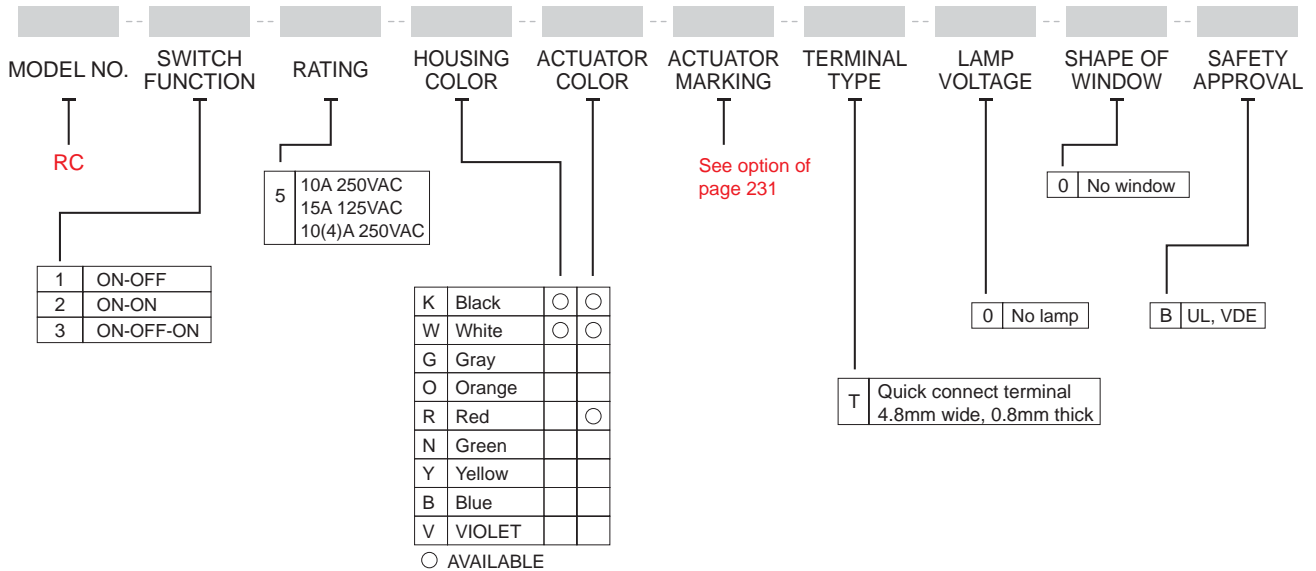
MODEL NO.

SWITCH FUNCTION

RATING

HOUSING COLOR

ACTUATOR COLOR

ACTUATOR MARKING

TERMINAL TYPE

LAMP VOLTAGE

SHAPE OF WINDOW

SAFETY APPROVAL

RC

| 1 | ON-OFF |
|---|---|
| 2 | ON-ON |
| 3 | ON-OFF-ON |

| 5 | 10A 250VAC<br>15A 125VAC<br>10(4)A 250VAC |
|---|---|

| K | Black | ○ | ○ |
|---|---|---|---|
| W | White | ○ | ○ |
| G | Gray | | |
| O | Orange | | |
| R | Red | | ○ |
| N | Green | | |
| Y | Yellow | | |
| B | Blue | | |
| V | VIOLET | | |

○ AVAILABLE

See option of page 231

| T | Quick connect terminal 4.8mm wide, 0.8mm thick |
|---|---|

| 0 | No lamp |
|---|---|

| 0 | No window |
|---|---|

| B | UL, VDE |
|---|---|